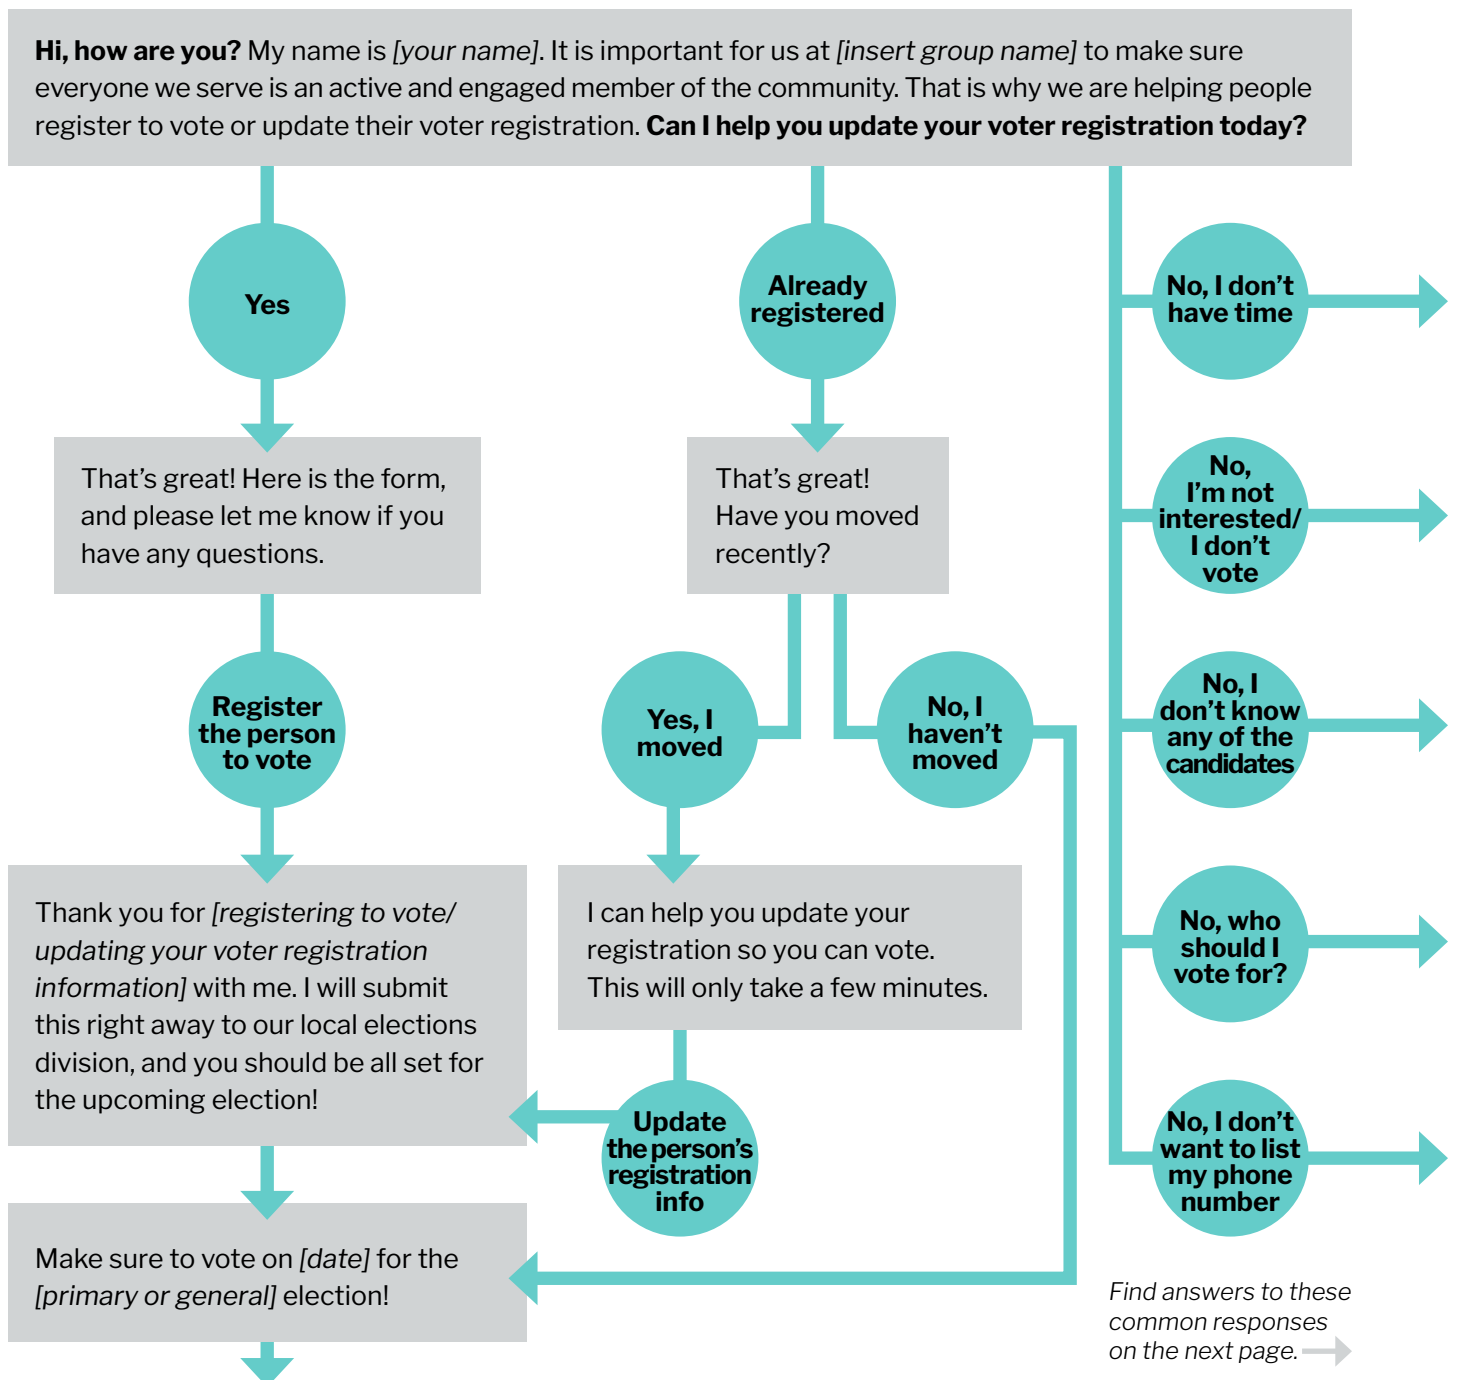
**Hi, how are you?** My name is *[your name]*. It is important for us at *[insert group name]* to make sure everyone we serve is an active and engaged member of the community. That is why we are helping people register to vote or update their voter registration. **Can I help you update your voter registration today?**

**Yes**

That's great! Here is the form, and please let me know if you have any questions.

**Register the person to vote**

Thank you for *[registering to vote/ updating your voter registration information]* with me. I will submit this right away to our local elections division, and you should be all set for the upcoming election!

Make sure to vote on *[date]* for the *[primary or general]* election!

**Already registered**

That's great! Have you moved recently?

**Yes, I moved**

**No, I haven't moved**

I can help you update your registration so you can vote. This will only take a few minutes.

**Update the person's registration info**

**No, I don't have time**

**No, I'm not interested/ I don't vote**

**No, I don't know any of the candidates**

**No, who should I vote for?**

**No, I don't want to list my phone number**

*Find answers to these common responses on the next page.*